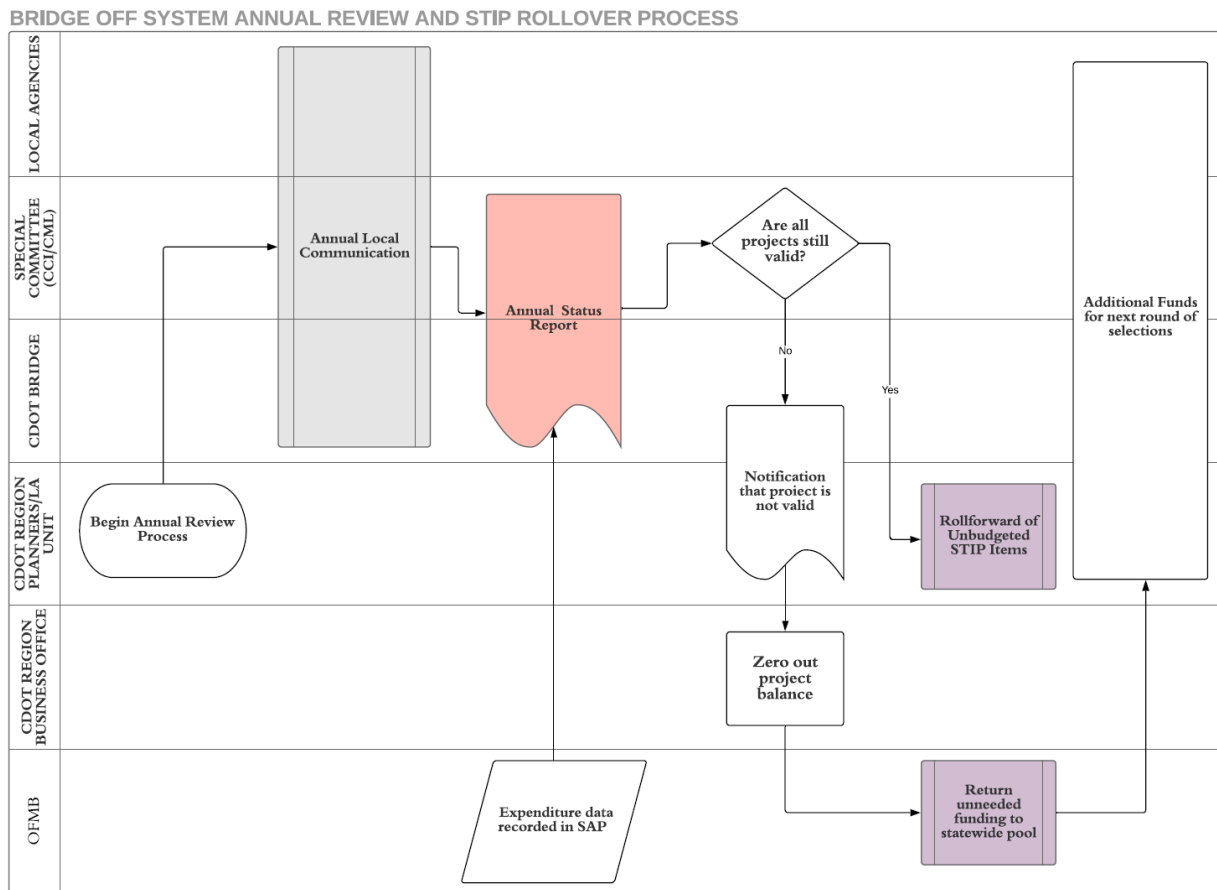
BRIDGE OFF SYSTEM ANNUAL REVIEW AND STIP ROLLOVER PROCESS

LOCAL AGENCIES

SPECIAL COMMITTEE (CCI/CML)

CDOT BRIDGE

CDOT REGION PLANNERS/LA UNIT

CDOT REGION BUSINESS OFFICE

OFMB

Begin Annual Review Process

Annual Local Communication

Annual Status Report

Are all projects still valid?

No

Yes

Notification that proiect is not valid

Rollforward of Unbudgeted STIP Items

Additional Funds for next round of selections

Zero out project balance

Expenditure data recorded in SAP

Return unneeded funding to statewide pool